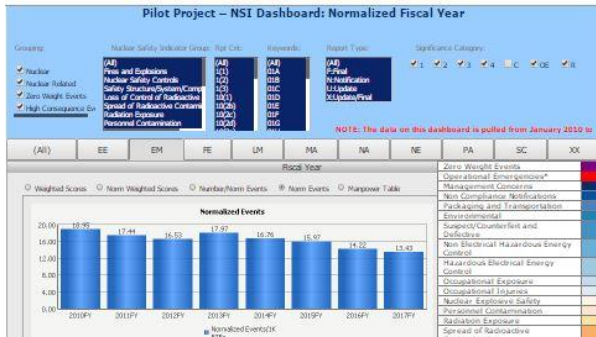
Pilot Project – NSI Dashboard: Normalized Fiscal Year

Grouping:

Nuclear
Nuclear Related
Zero Weight Events
High Consequence Ev

Nuclear Safety Indicator Grp:
(All)
Fires and Explosions
Nuclear Safety Controls
Safety Structure/System/Compt
Loss of Control of Radioactive
Spread of Radioactive Contami
Radiation Exposure
Personnel Contamination

Rpt Crit:
(All)
1(1)
1(2)
1(3)
1(10)
10(2b)
10(2c)
10(2d)

Keywords:
(All)
01A
01B
01C
01E
01F
01G

Report Type:
(All)
F:Final
N:Notification
U:Update
X:Update/Final

Significance Category:
1 2 3 4 C OE R

NOTE: The data on this dashboard is pulled from January 2010 to

(All) EE EM FE LM NA NE PA SC XX

Fiscal Year

Weighted Scores Norm Weighted Scores Number/Norm Events Norm Events Manpower Table

Normalized Events

20.00
16.00
12.00
8.00
4.00
0.00

18.93 17.44 16.53 17.97 16.76 15.97 14.22 13.43

2010FY 2011FY 2012FY 2013FY 2014FY 2015FY 2016FY 2017FY

Normalized Events(1K

Zero Weight Events
Operational Emergencies*
Management Concerns
Non Compliance Notifications
Packaging and Transportation
Environmental
Suspect/Counterfeit and Defective
Non Electrical Hazardous Energy Control
Hazardous Electrical Energy Control
Occupational Exposure
Occupational Injuries
Nuclear Explosive Safety
Personnel Contamination
Radiation Exposure
Spread of Radioactive